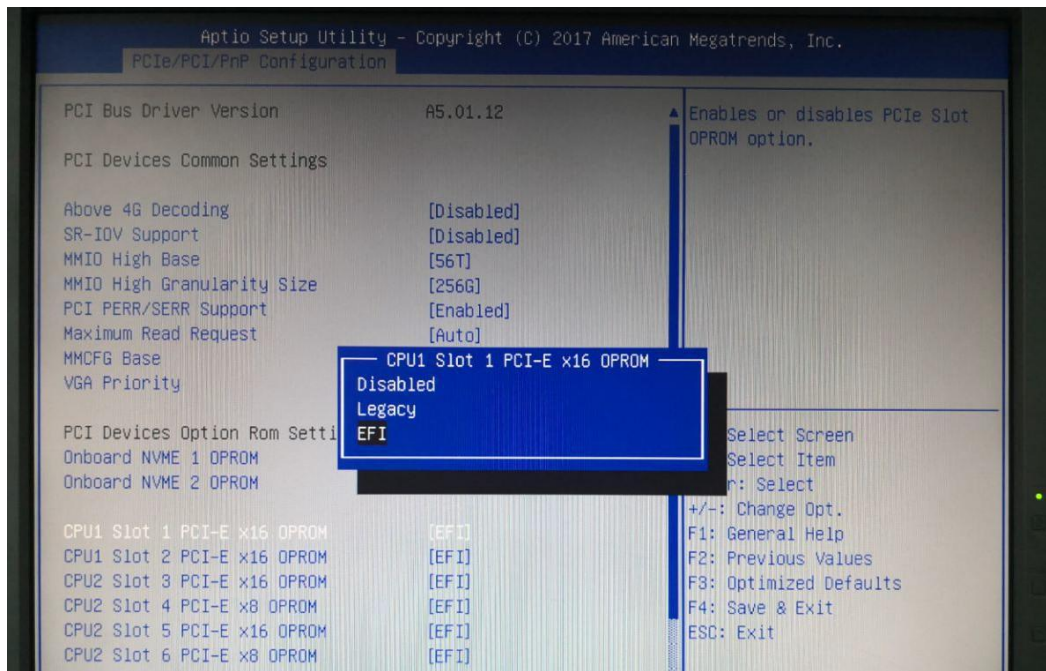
Aptio Setup Utility – Copyright (C) 2017 American Megatrends, Inc.
PCIe/PCI/PnP Configuration

PCI Bus Driver Version A5.01.12

PCI Devices Common Settings

Above 4G Decoding [Disabled]
SR-IOV Support [Disabled]
MMIO High Base [56T]
MMIO High Granularity Size [256G]
PCI PERR/SERR Support [Enabled]
Maximum Read Request [Auto]
MMCFG Base
VGA Priority

PCI Devices Option Rom Setti
Onboard NVME 1 OPROM
Onboard NVME 2 OPROM

CPU1 Slot 1 PCI-E x16 OPROM [EFI]
CPU1 Slot 2 PCI-E x16 OPROM [EFI]
CPU2 Slot 3 PCI-E x16 OPROM [EFI]
CPU2 Slot 4 PCI-E x8 OPROM [EFI]
CPU2 Slot 5 PCI-E x16 OPROM [EFI]
CPU2 Slot 6 PCI-E x8 OPROM [EFI]

CPU1 Slot 1 PCI-E x16 OPROM
Disabled
Legacy
EFI

Enables or disables PCIe Slot OPROM option.

Select Screen
Select Item
r: Select
+/-: Change Opt.
F1: General Help
F2: Previous Values
F3: Optimized Defaults
F4: Save & Exit
ESC: Exit